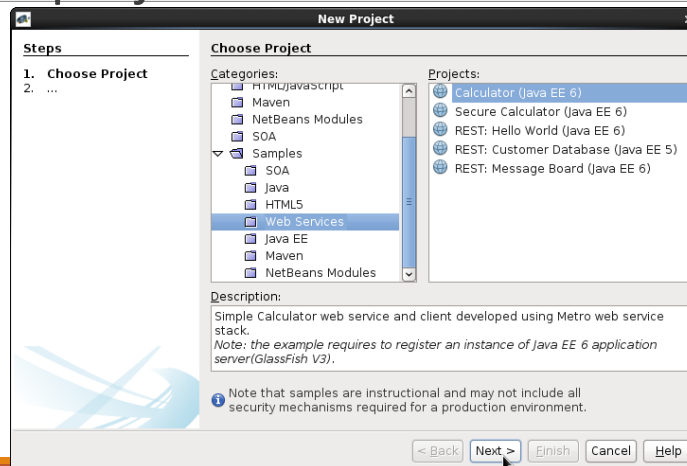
New Project

Steps

1. Choose Project
2. ...

Choose Project

Categories:

HTML/JavaScript
Maven
NetBeans Modules
SOA
Samples
SOA
Java
HTML5
Web Services
Java EE
Maven
NetBeans Modules

Projects:

Calculator (Java EE 6)
Secure Calculator (Java EE 6)
REST: Hello World (Java EE 6)
REST: Customer Database (Java EE 5)
REST: Message Board (Java EE 6)

Description:

Simple Calculator web service and client developed using Metro web service stack.
Note: the example requires to register an instance of Java EE 6 application server(GlassFish V3).

Note that samples are instructional and may not include all security mechanisms required for a production environment.

< Back Next > Finish Cancel Help